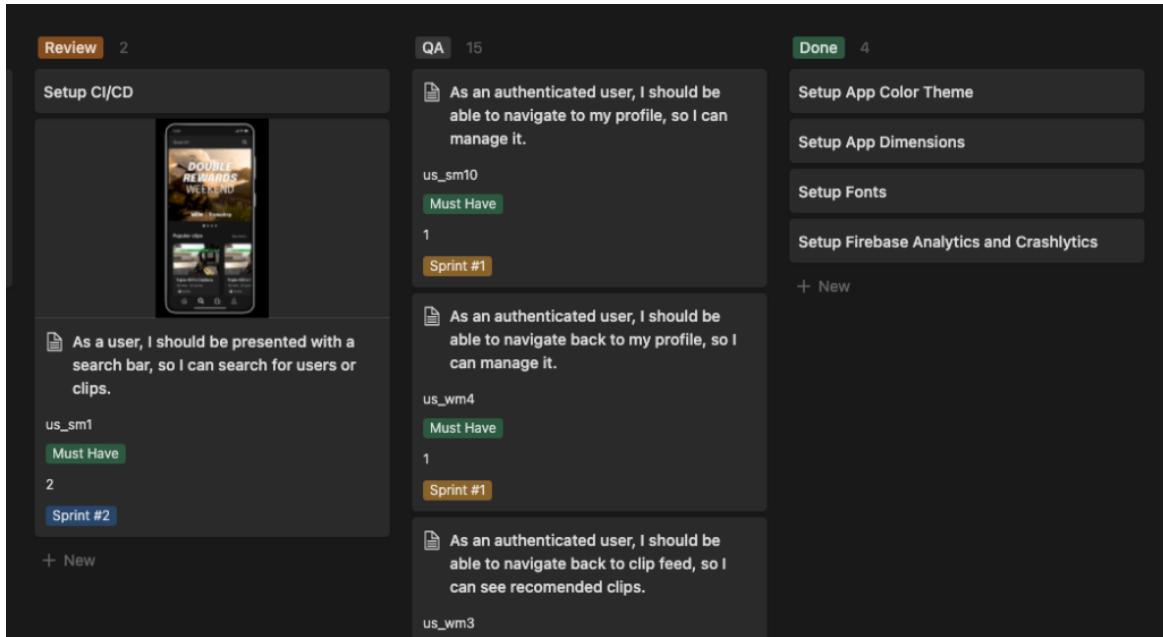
Review 2

Setup CI/CD

DOUBLE REWARDS WEEKEND

As a user, I should be presented with a search bar, so I can search for users or clips.

us_sm1

Must Have

2

Sprint #2

+ New

QA 15

As an authenticated user, I should be able to navigate to my profile, so I can manage it.

us_sm10

Must Have

1

Sprint #1

As an authenticated user, I should be able to navigate back to my profile, so I can manage it.

us_wm4

Must Have

1

Sprint #1

As an authenticated user, I should be able to navigate back to clip feed, so I can see recomended clips.

us_wm3

Done 4

Setup App Color Theme

Setup App Dimensions

Setup Fonts

Setup Firebase Analytics and Crashlytics

+ New